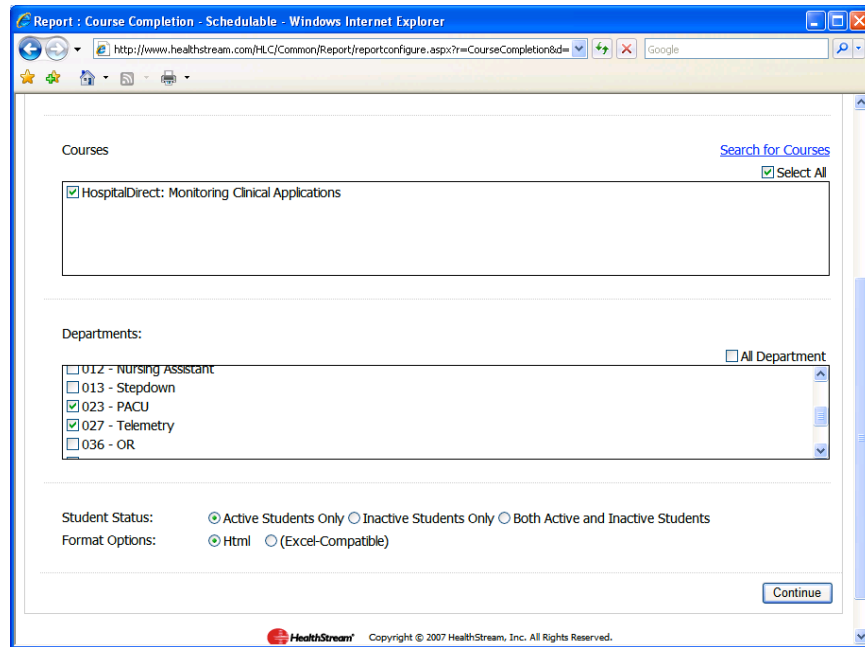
Report : Course Completion - Schedulable - Windows Internet Explorer

http://www.healthstream.com/HLC/Common/Report/reportconfigure.aspx?r=CourseCompletion&d=

Google

Courses

Search for Courses

Select All

HospitalDirect: Monitoring Clinical Applications

Departments:

All Department

012 - Nursing Assistant
013 - Stepdown
023 - PACU
027 - Telemetry
036 - OR

Student Status: Active Students Only Inactive Students Only Both Active and Inactive Students

Format Options: Html (Excel-Compatible)

Continue

HealthStream Copyright © 2007 HealthStream, Inc. All Rights Reserved.